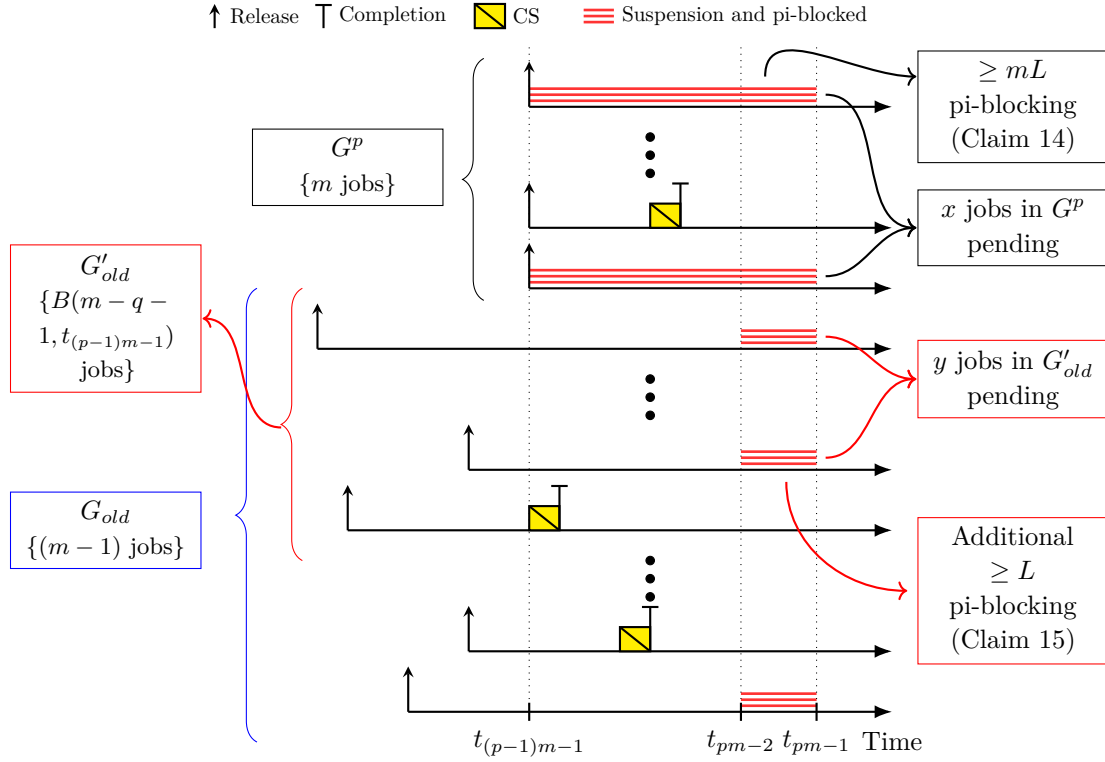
Release Completion CS Suspension and pi-blocked

$G^p$
$\{m$ jobs$\}$

$\geq mL$
pi-blocking
(Claim 14)

$x$ jobs in $G^p$
pending

$G'_{old}$
$\{B(m-q-1, t_{(p-1)m-1})$
jobs$\}$

$y$ jobs in $G'_{old}$
pending

$G_{old}$
$\{(m-1)$ jobs$\}$

Additional
$\geq L$
pi-blocking
(Claim 15)

$t_{(p-1)m-1}$ $t_{pm-2}$ $t_{pm-1}$ Time